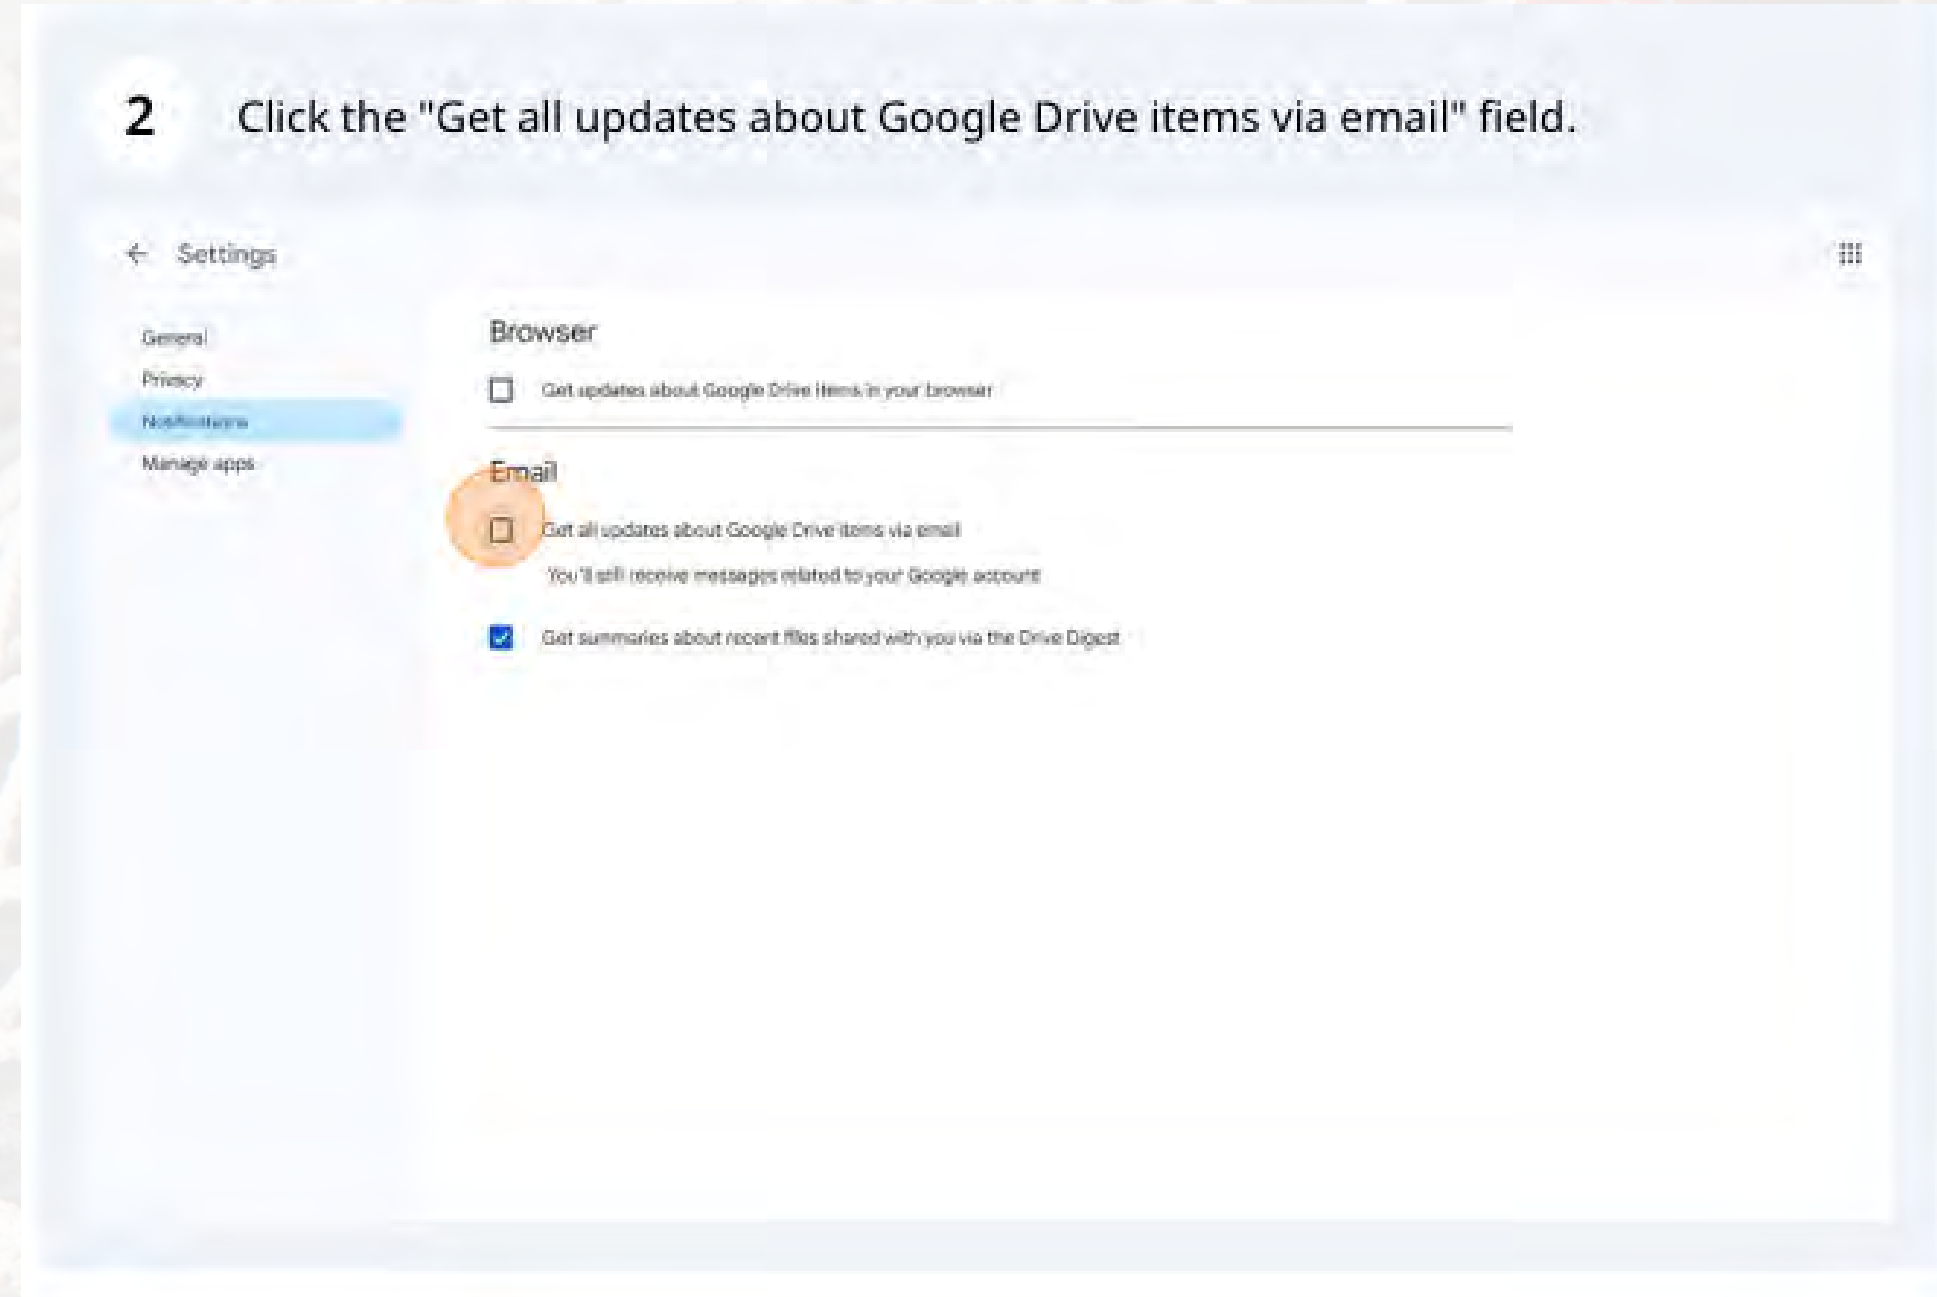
2 Click the "Get all updates about Google Drive items via email" field.

Settings

General
Privacy
Notifications
Manage apps

Browser

Get updates about Google Drive items in your browser

Email

Get all updates about Google Drive items via email

You'll still receive messages related to your Google account

Get summaries about recent files shared with you via the Drive Digest